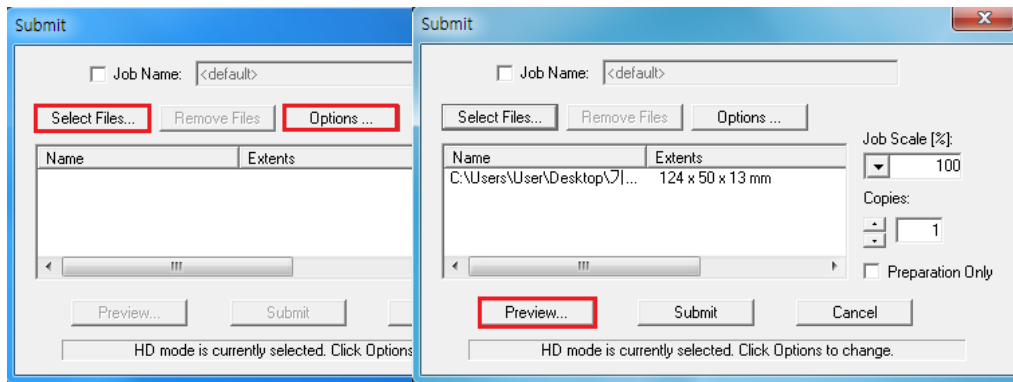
Submit

Job Name: <default>

Select Files...
Remove Files
Options ...

| Name | Extents |
|---|---|

Preview...
Submit

HD mode is currently selected. Click Options

Submit

Job Name: <default>

Select Files...
Remove Files
Options ...

| Name | Extents |
|---|---|
| C:\Users\User\Desktop\기... | 124 x 50 x 13 mm |

Job Scale [%]:
100
Copies:
1
Preparation Only

Preview...
Submit
Cancel

HD mode is currently selected. Click Options to change.